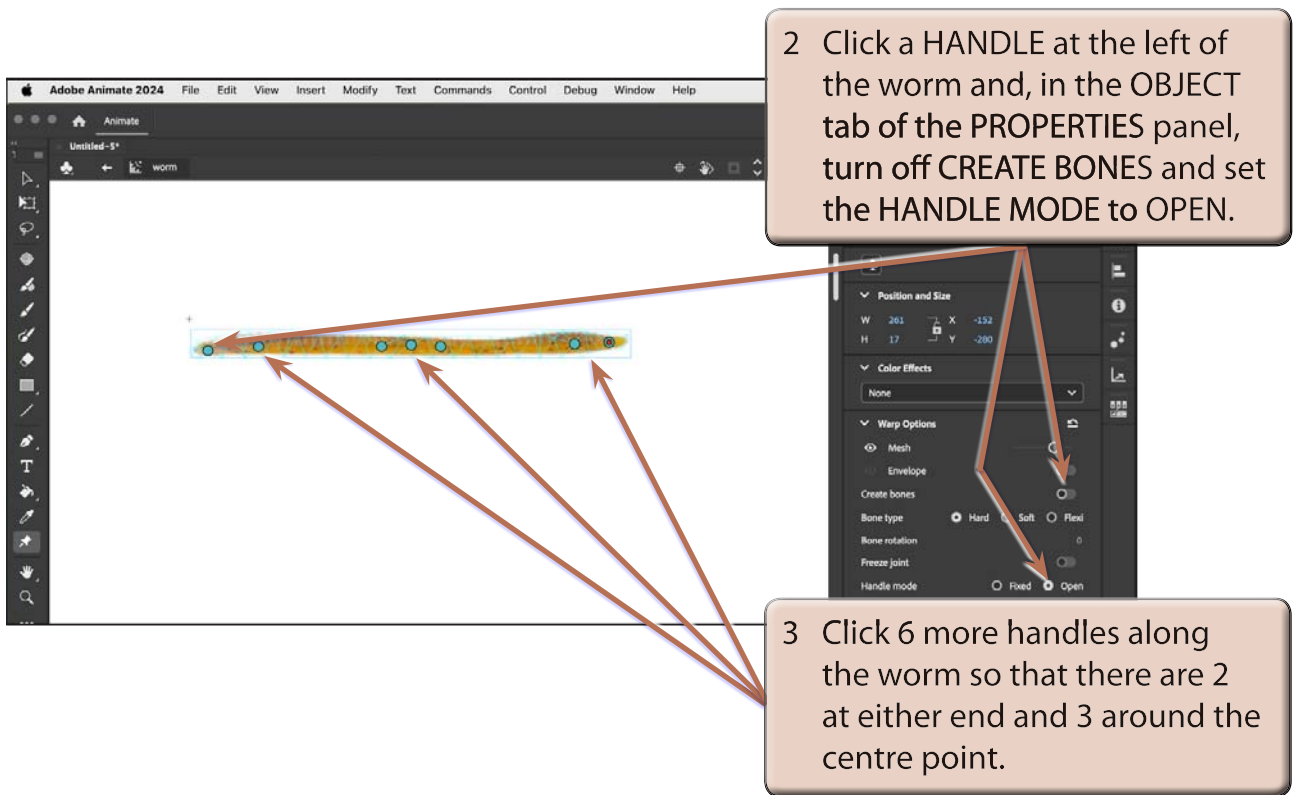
2 Click a HANDLE at the left of the worm and, in the OBJECT tab of the PROPERTIES panel, turn off CREATE BONES and set the HANDLE MODE to OPEN.

Adobe Animate 2024 File Edit View Insert Modify Text Commands Control Debug Window Help

Animate

Untitled-5*

worm

Position and Size

W 261 X -152

H 17 Y -280

Color Effects

None

Warp Options

Mesh

Envelope

Create bones

Bone type Hard Soft Flexi

Bone rotation 0

Freeze joint

Handle mode Fixed Open

3 Click 6 more handles along the worm so that there are 2 at either end and 3 around the centre point.